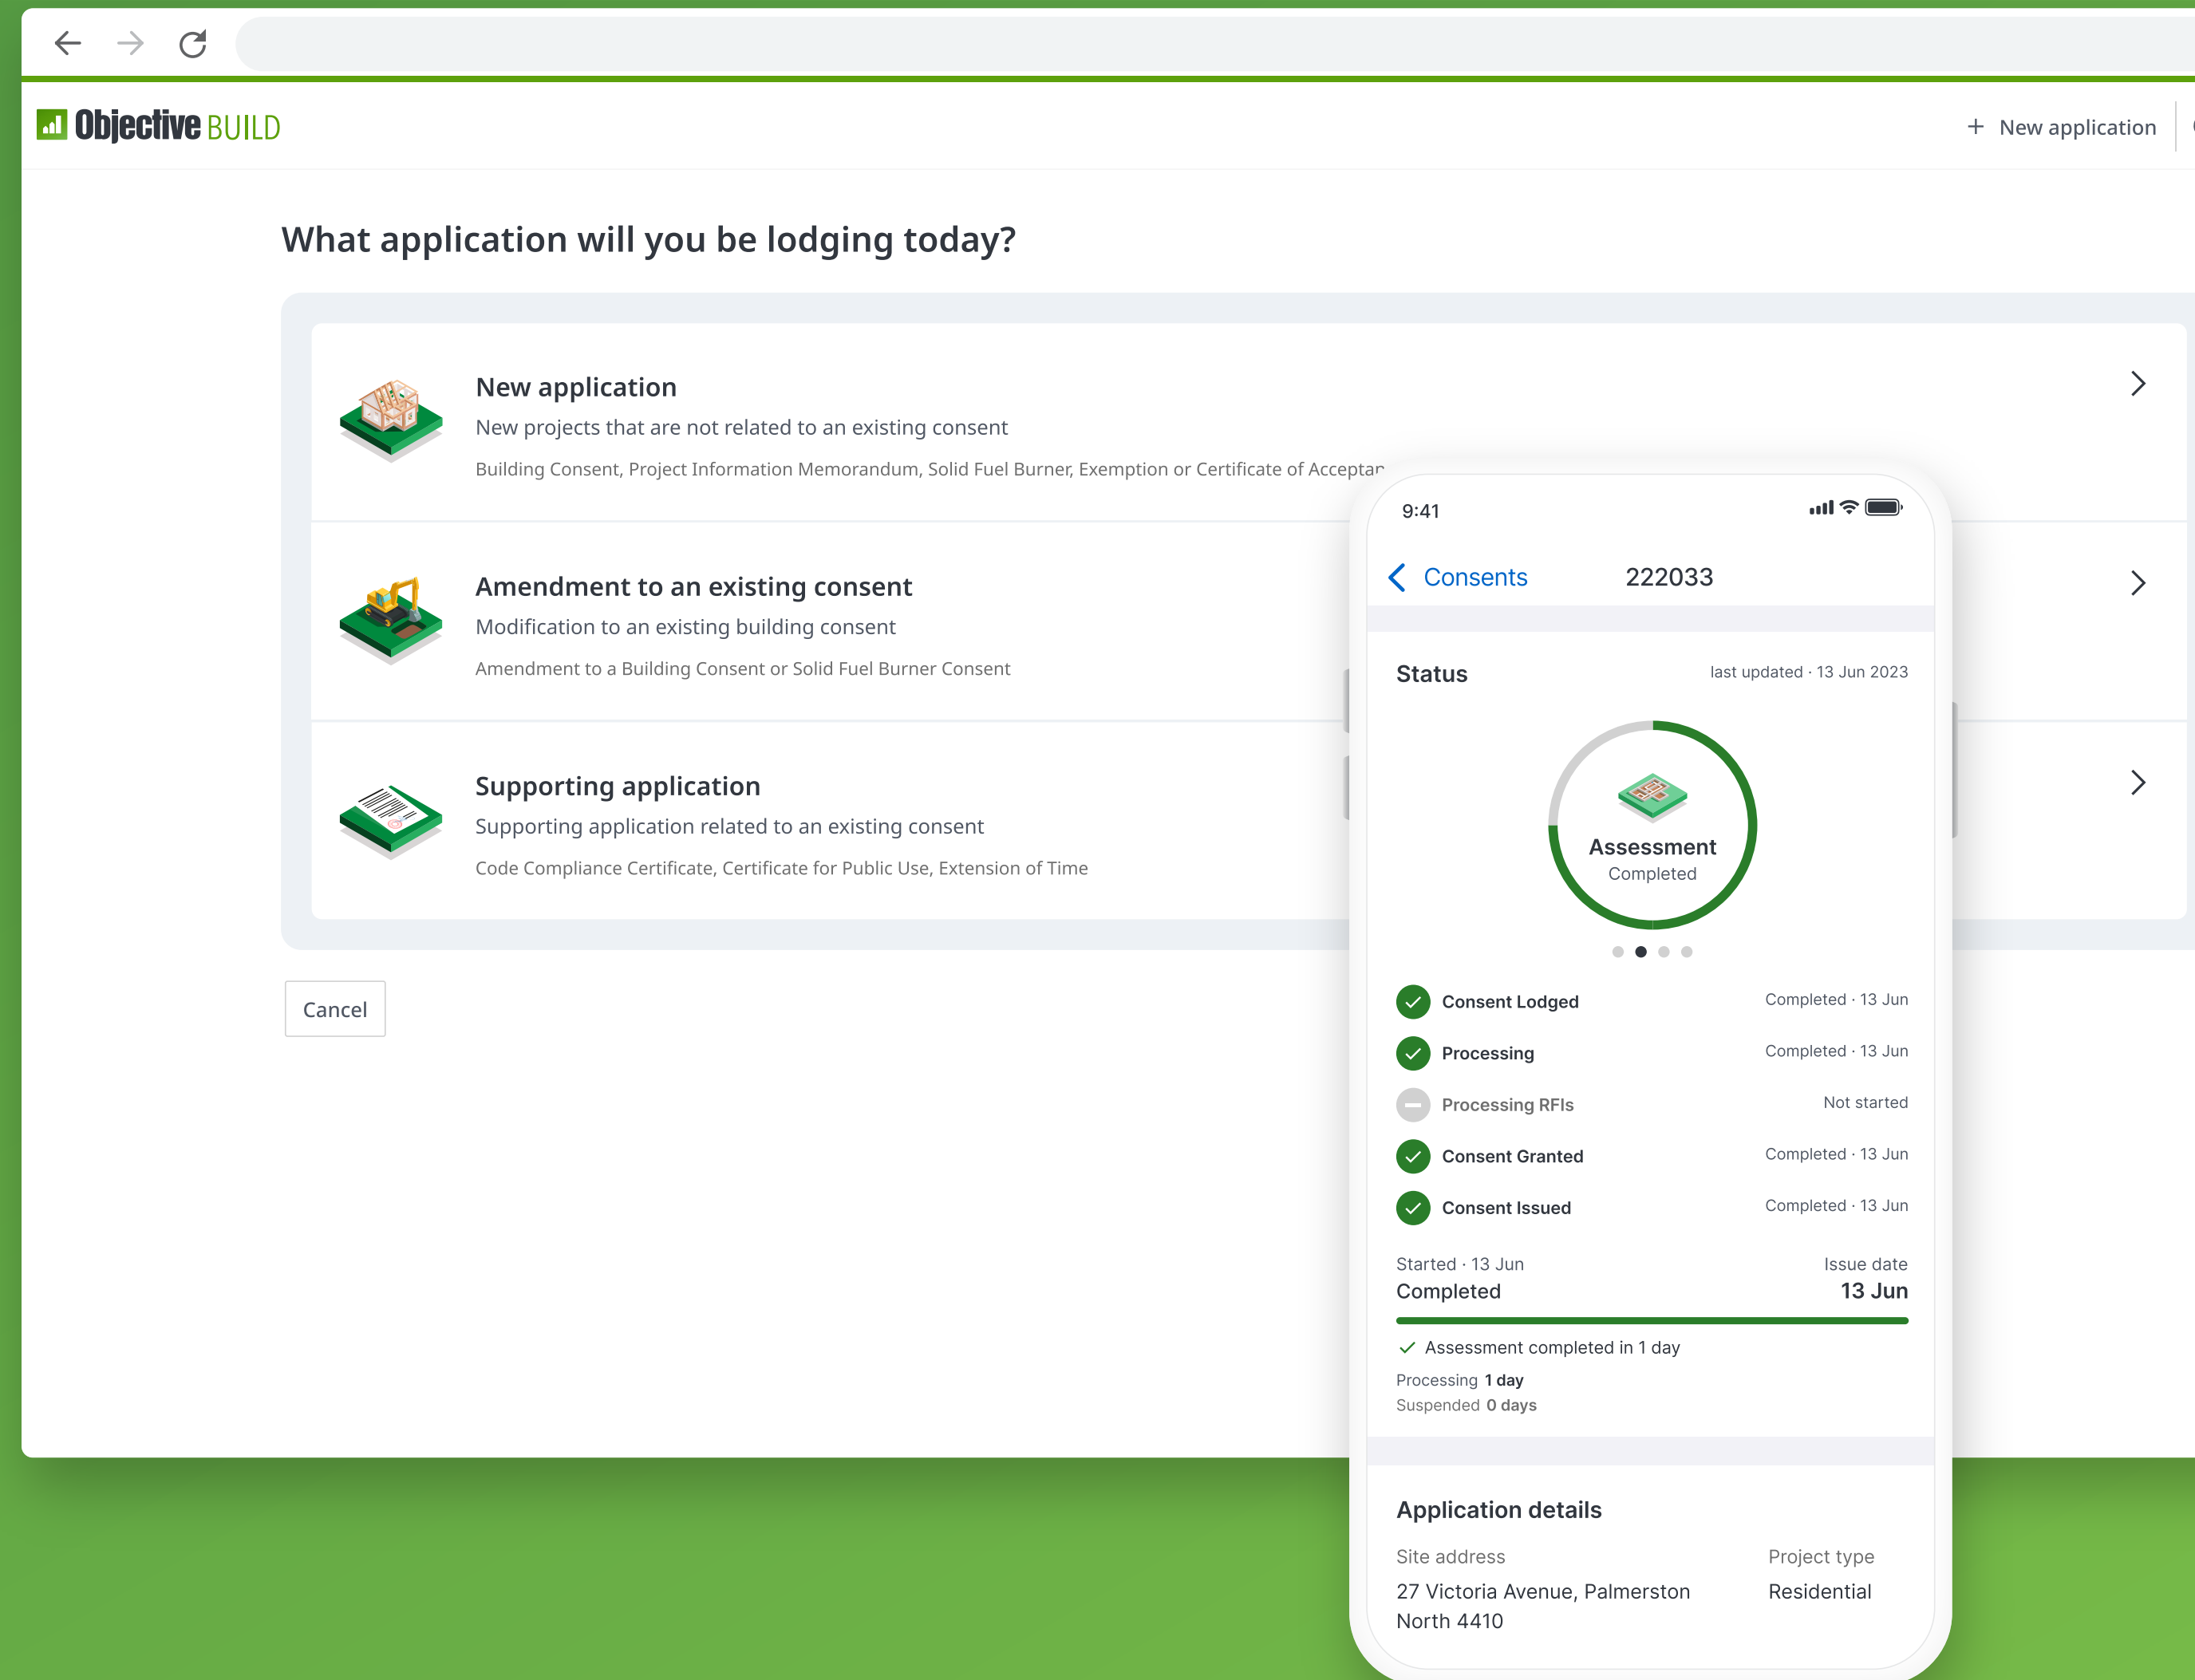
Objective BUILD

+ New application

What application will you be lodging today?

New application
New projects that are not related to an existing consent
Building Consent, Project Information Memorandum, Solid Fuel Burner, Exemption or Certificate of Acceptan

Amendment to an existing consent
Modification to an existing building consent
Amendment to a Building Consent or Solid Fuel Burner Consent

Supporting application
Supporting application related to an existing consent
Code Compliance Certificate, Certificate for Public Use, Extension of Time

Cancel

9:41

Consents 222033

Status last updated · 13 Jun 2023

Assessment
Completed

Consent Lodged Completed · 13 Jun
Processing Completed · 13 Jun
Processing RFIs Not started
Consent Granted Completed · 13 Jun
Consent Issued Completed · 13 Jun

Started · 13 Jun
Completed

Issue date
13 Jun

Assessment completed in 1 day
Processing 1 day
Suspended 0 days

Application details

Site address
27 Victoria Avenue, Palmerston North 4410

Project type
Residential